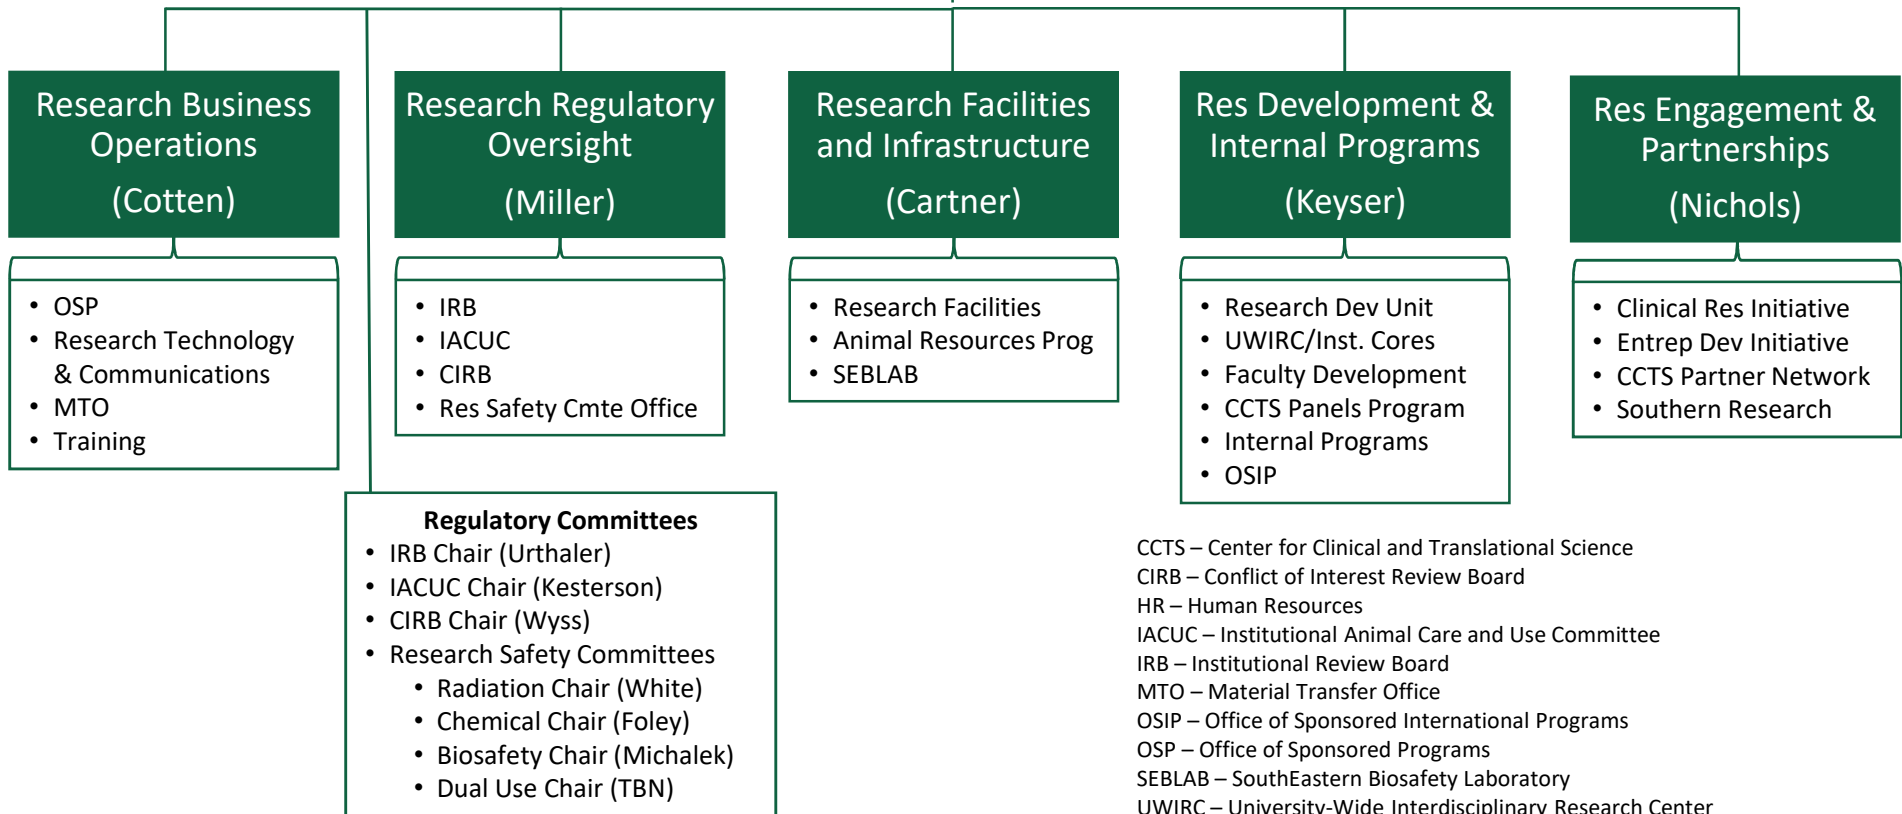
Research Business Operations

(Cotten)

- OSP
- Research Technology & Communications
- MTO
- Training

Research Regulatory Oversight

(Miller)

- IRB
- IACUC
- CIRB
- Res Safety Cmte Office

Research Facilities and Infrastructure

(Cartner)

- Research Facilities
- Animal Resources Prog
- SEBLAB

Res Development & Internal Programs

(Keyser)

- Research Dev Unit
- UWIRC/Inst. Cores
- Faculty Development
- CCTS Panels Program
- Internal Programs
- OSIP

Res Engagement & Partnerships

(Nichols)

- Clinical Res Initiative
- Entrep Dev Initiative
- CCTS Partner Network
- Southern Research

**Regulatory Committees**

- IRB Chair (Urthaler)
- IACUC Chair (Kesterson)
- CIRB Chair (Wyss)
- Research Safety Committees
  - Radiation Chair (White)
  - Chemical Chair (Foley)
  - Biosafety Chair (Michalek)
  - Dual Use Chair (TBN)

CCTS – Center for Clinical and Translational Science
CIRB – Conflict of Interest Review Board
HR – Human Resources
IACUC – Institutional Animal Care and Use Committee
IRB – Institutional Review Board
MTO – Material Transfer Office
OSIP – Office of Sponsored International Programs
OSP – Office of Sponsored Programs
SEBLAB – SouthEastern Biosafety Laboratory
UWIRC – University-Wide Interdisciplinary Research Center